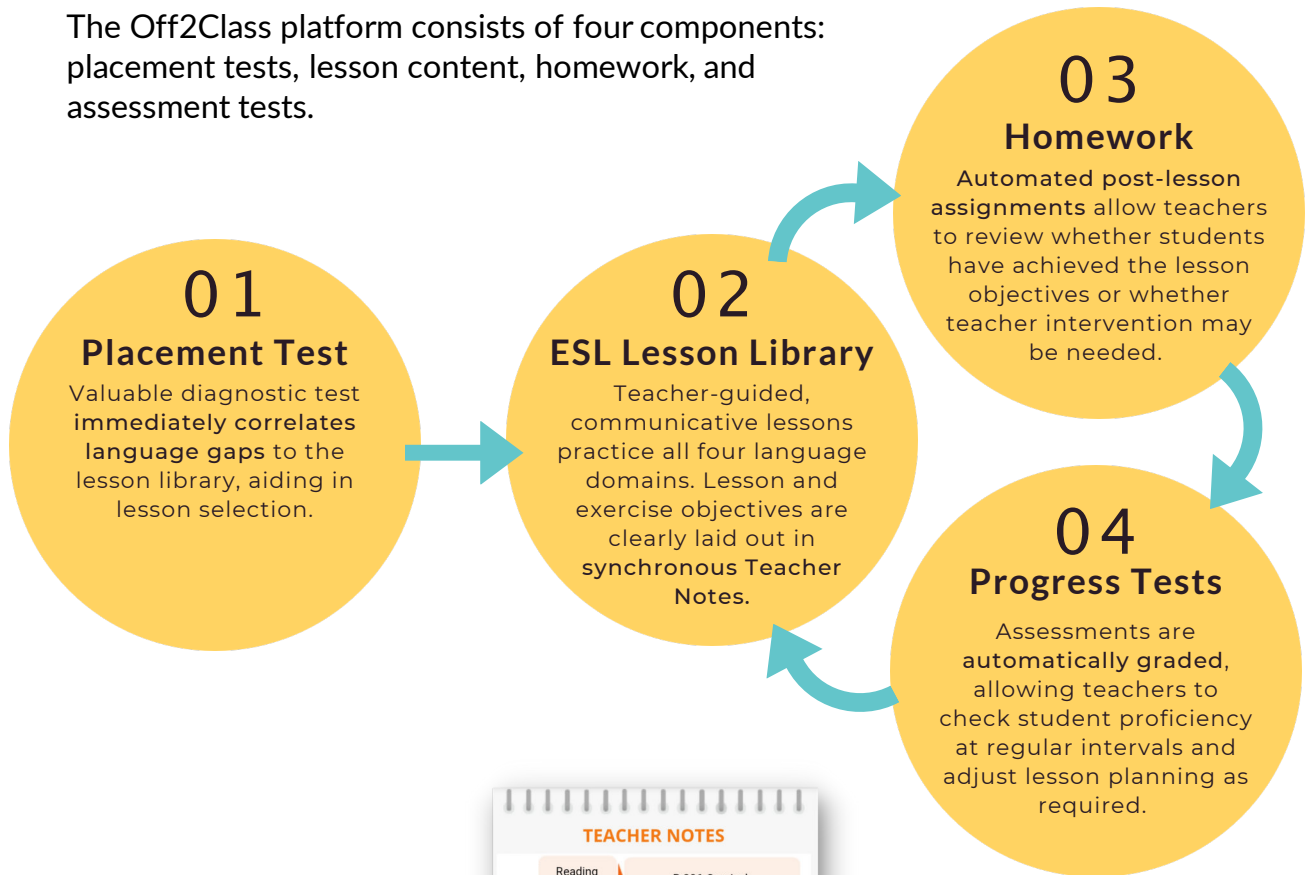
The Off2Class platform consists of four components: placement tests, lesson content, homework, and assessment tests.

01
Placement Test
Valuable diagnostic test immediately correlates language gaps to the lesson library, aiding in lesson selection.

02
ESL Lesson Library
Teacher-guided, communicative lessons practice all four language domains. Lesson and exercise objectives are clearly laid out in synchronous Teacher Notes.

03
Homework
Automated post-lesson assignments allow teachers to review whether students have achieved the lesson objectives or whether teacher intervention may be needed.

04
Progress Tests
Assessments are automatically graded, allowing teachers to check student proficiency at regular intervals and adjust lesson planning as required.

TEACHER NOTES
Reading
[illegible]